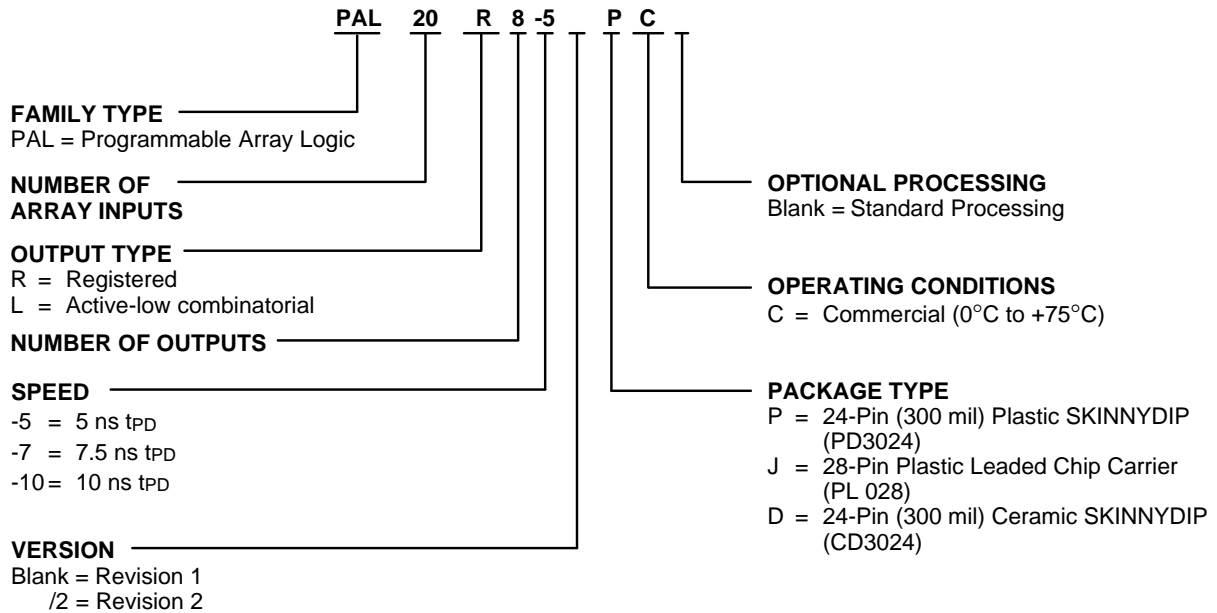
PAL 20 R 8 -5 P C

FAMILY TYPE
PAL = Programmable Array Logic

NUMBER OF ARRAY INPUTS

OUTPUT TYPE
R = Registered
L = Active-low combinatorial

NUMBER OF OUTPUTS

SPEED
-5 = 5 ns $t_{PD}$
-7 = 7.5 ns $t_{PD}$
-10 = 10 ns $t_{PD}$

VERSION
Blank = Revision 1
/2 = Revision 2

OPTIONAL PROCESSING
Blank = Standard Processing

OPERATING CONDITIONS
C = Commercial (0°C to +75°C)

PACKAGE TYPE
P = 24-Pin (300 mil) Plastic SKINNYDIP (PD3024)
J = 28-Pin Plastic Leaded Chip Carrier (PL 028)
D = 24-Pin (300 mil) Ceramic SKINNYDIP (CD3024)